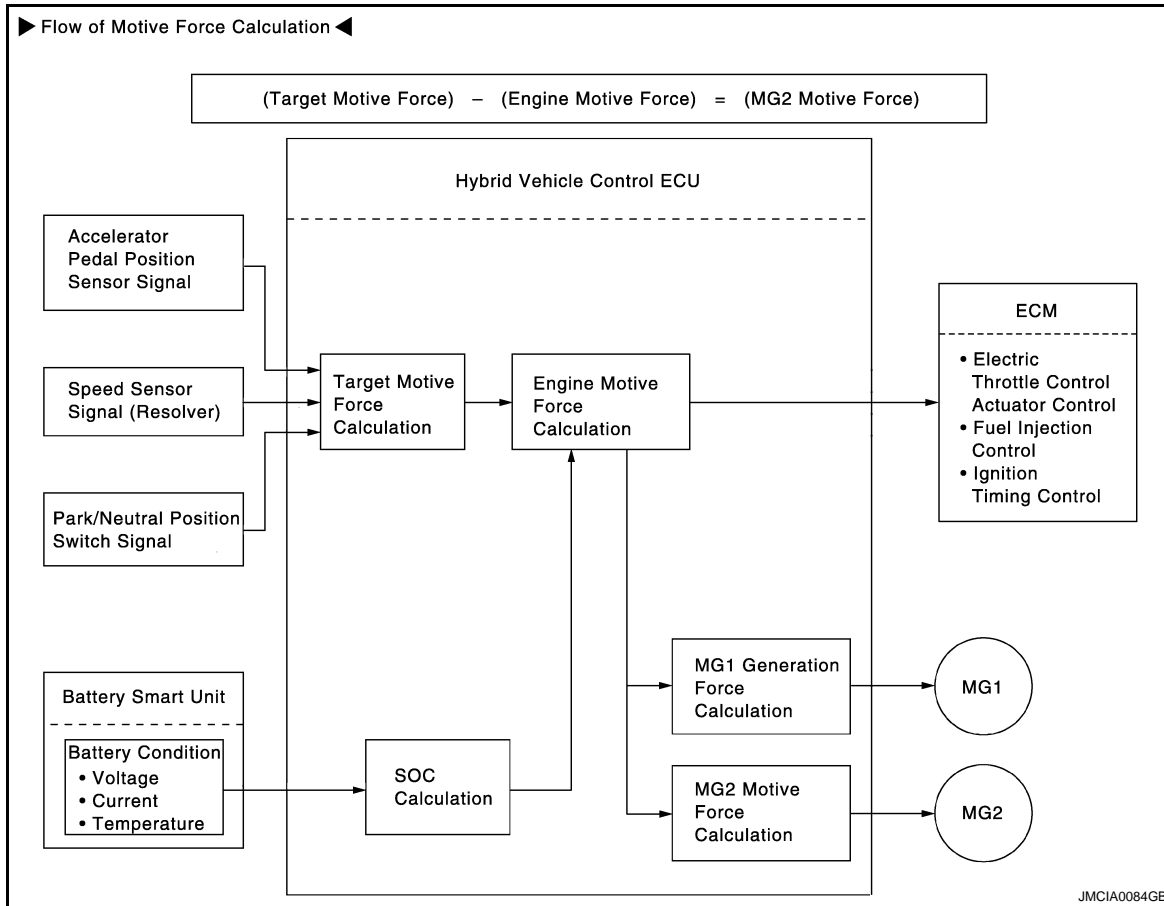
▶ Flow of Motive Force Calculation ◀

(Target Motive Force) – (Engine Motive Force) = (MG2 Motive Force)

Hybrid Vehicle Control ECU

Accelerator Pedal Position Sensor Signal

Speed Sensor Signal (Resolver)

Park/Neutral Position Switch Signal

Target Motive Force Calculation

Engine Motive Force Calculation

ECM

• Electric Throttle Control Actuator Control
• Fuel Injection Control
• Ignition Timing Control

Battery Smart Unit

Battery Condition
• Voltage
• Current
• Temperature

SOC Calculation

MG1 Generation Force Calculation

MG1

MG2 Motive Force Calculation

MG2

JMCIA0084GE